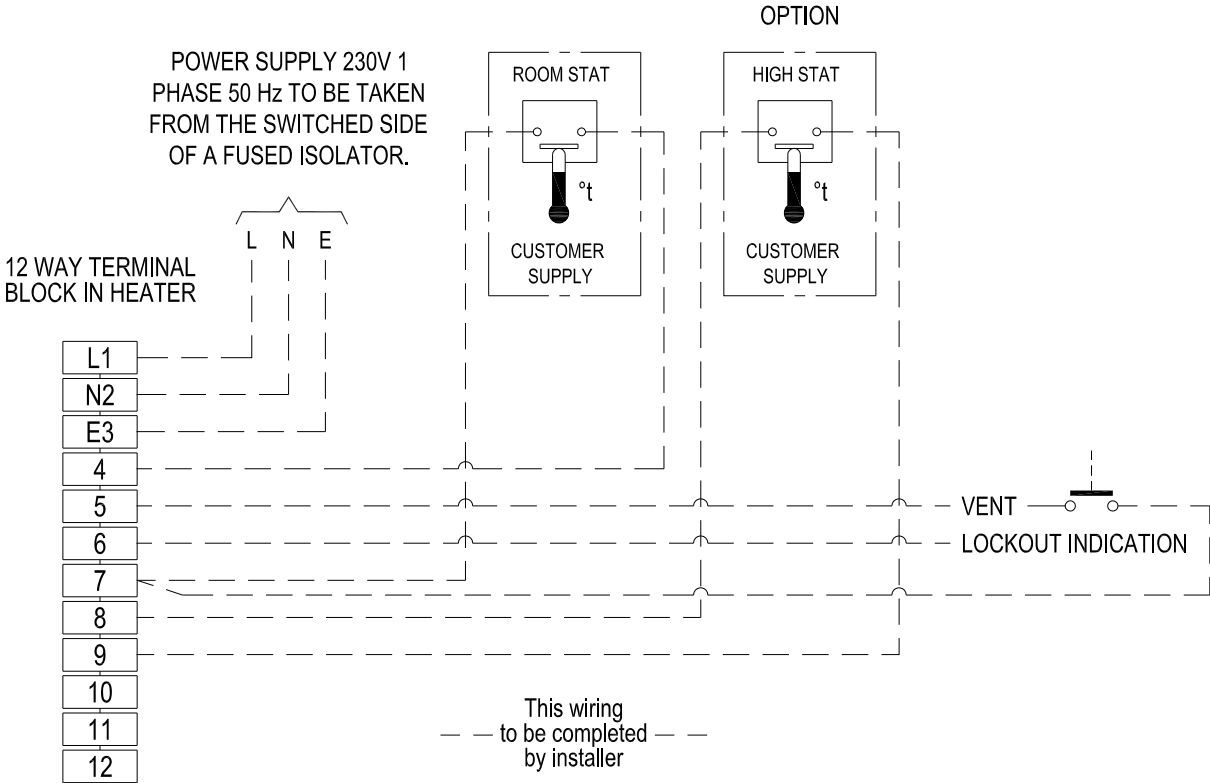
OPTION

POWER SUPPLY 230V 1 PHASE 50 Hz TO BE TAKEN FROM THE SWITCHED SIDE OF A FUSED ISOLATOR.

ROOM STAT

°t

CUSTOMER SUPPLY

HIGH STAT

°t

CUSTOMER SUPPLY

L N E

12 WAY TERMINAL BLOCK IN HEATER

L1
N2
E3
4
5
6
7
8
9
10
11
12

VENT

LOCKOUT INDICATION

This wiring to be completed by installer